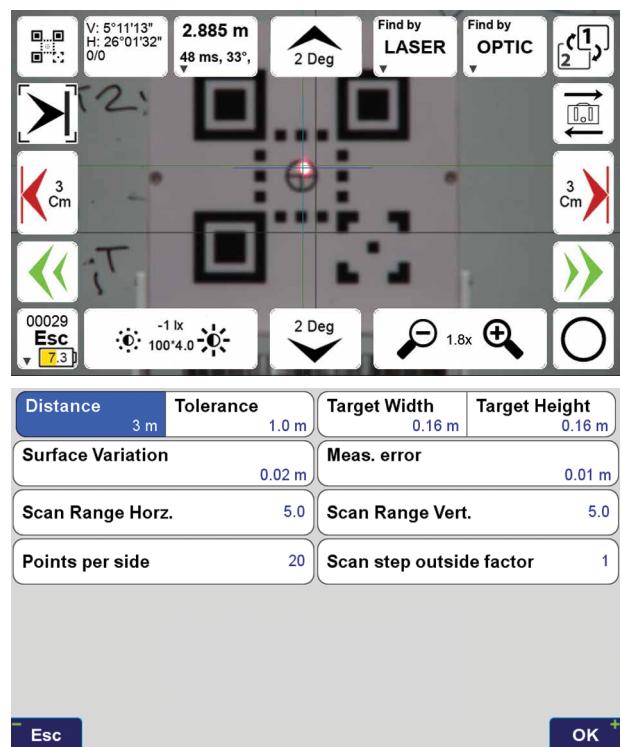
V: 5°11'13"
H: 26°01'32"
0/0

2.885 m
48 ms, 33°,

2 Deg

Find by
LASER

Find by
OPTIC

T2

3
Cm

3
Cm

T

00029
Esc
7.3

-1 lx
100*4.0

2 Deg

1.8x

| Distance 3 m | Tolerance 1.0 m | Target Width 0.16 m | Target Height 0.16 m |
|---|---|---|---|

Surface Variation 0.02 m

Meas. error 0.01 m

Scan Range Horz. 5.0

Scan Range Vert. 5.0

Points per side 20

Scan step outside factor 1

Esc

OK